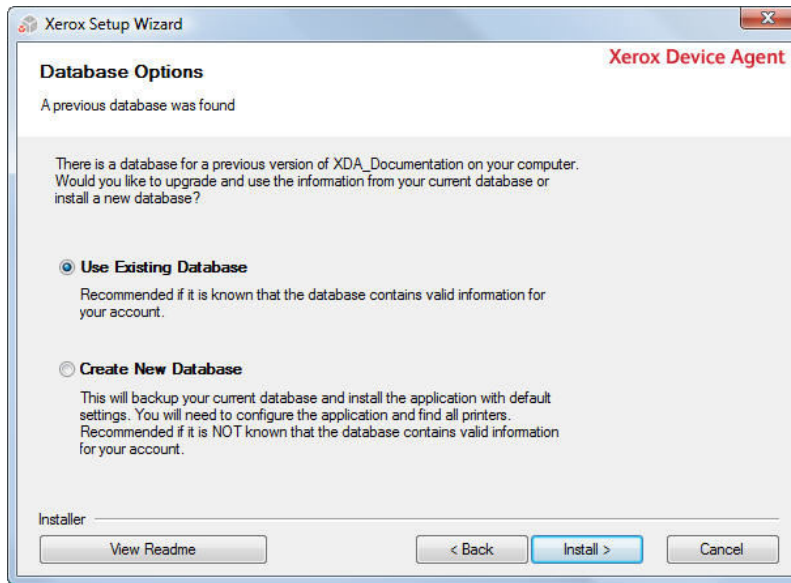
Xerox Setup Wizard

Database Options

A previous database was found

Xerox Device Agent

There is a database for a previous version of XDA_Documentation on your computer. Would you like to upgrade and use the information from your current database or install a new database?

Use Existing Database

Recommended if it is known that the database contains valid information for your account.

Create New Database

This will backup your current database and install the application with default settings. You will need to configure the application and find all printers. Recommended if it is NOT known that the database contains valid information for your account.

Installer

View Readme

< Back

Install >

Cancel